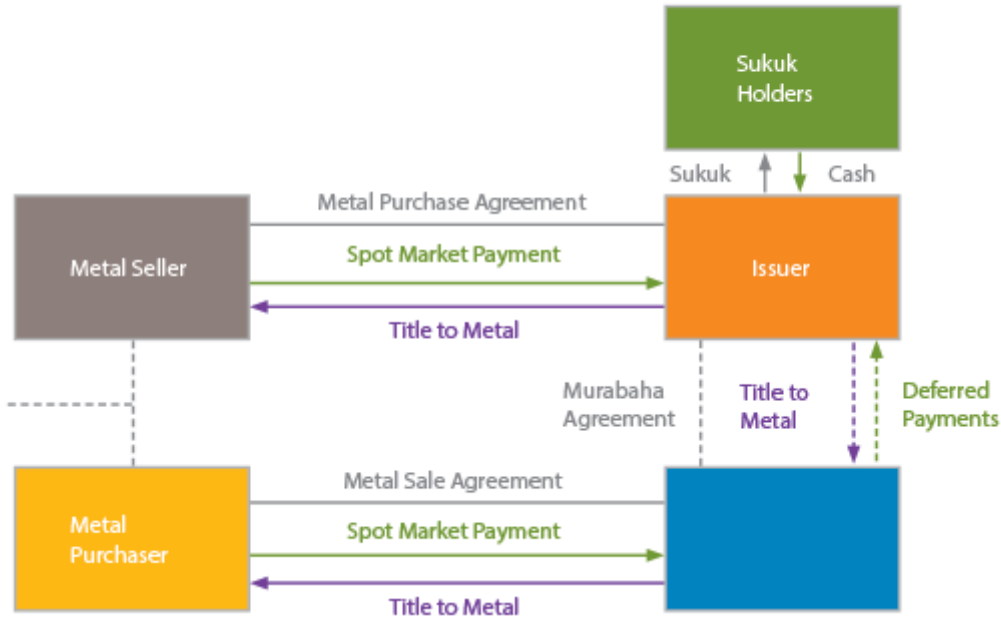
Sukuk Holders

Sukuk

Cash

Metal Purchase Agreement

Spot Market Payment

Metal Seller

Issuer

Title to Metal

Murabaha Agreement

Title to Metal

Deferred Payments

Metal Sale Agreement

Spot Market Payment

Metal Purchaser

Title to Metal